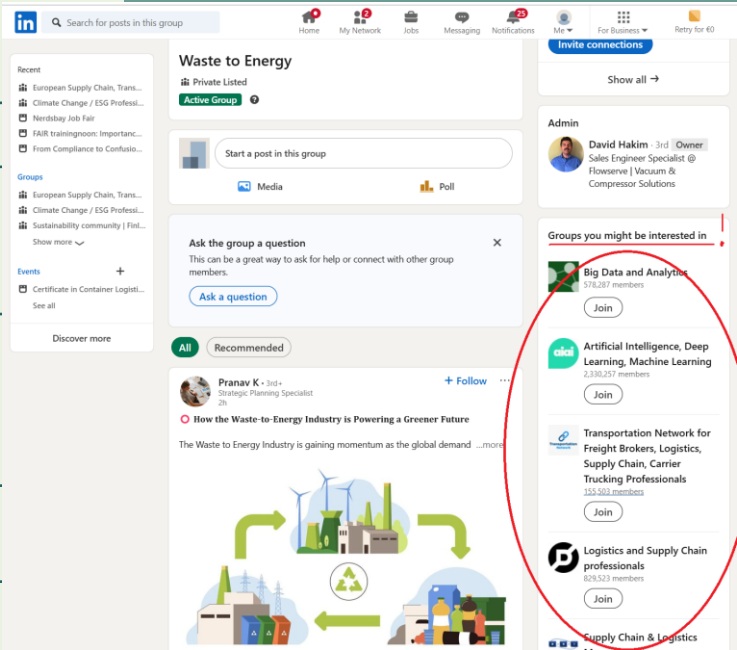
in Search for posts in this group

Home 9 My Network 2 Jobs Messaging Notifications 25 Me For Business Retry for €0

Recent
European Supply Chain, Trans...
Climate Change / ESG Professi...
Nerdsbay Job Fair
FAIR trainingnoon: Importanc...
From Compliance to Confusio...

Groups
European Supply Chain, Trans...
Climate Change / ESG Professi...
Sustainability community | Finl...
Show more

Events
Certificate in Container Logisti...
See all

Discover more

Waste to Energy
Private Listed
Active Group

Start a post in this group
Media
Poll

Ask the group a question
This can be a great way to ask for help or connect with other group members.
Ask a question

All
Recommended

Pranav K • 3rd+
Strategic Planning Specialist
2h
+ Follow
How the Waste-to-Energy Industry is Powering a Greener Future
The Waste to Energy Industry is gaining momentum as the global demand ...more

Invite connections
Show all →

Admin
David Hakim • 3rd Owner
Sales Engineer Specialist @ Flowserve | Vacuum & Compressor Solutions

Groups you might be interested in

Big Data and Analytics
578,287 members
Join

Artificial Intelligence, Deep Learning, Machine Learning
2,330,257 members
Join

Transportation Network for Freight Brokers, Logistics, Supply Chain, Carrier Trucking Professionals
155,503 members
Join

Logistics and Supply Chain professionals
829,523 members
Join

Supply Chain & Logistics